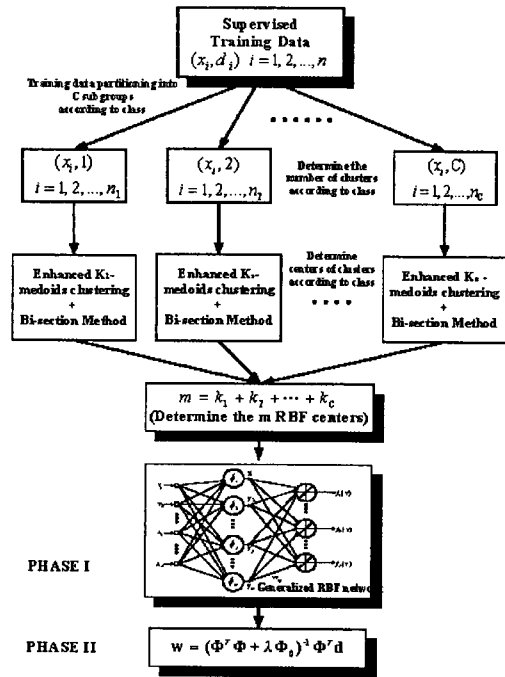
Supervised Training Data $(x_i, d_i)$ $i = 1, 2, ..., n$

Training data partitioning into C sub groups according to class

$(x_i, 1)$ $i = 1, 2, ..., n_1$

$(x_i, 2)$ $i = 1, 2, ..., n_2$

Determine the number of clusters according to class

$(x_i, C)$ $i = 1, 2, ..., n_C$

Enhanced K₁-medoids clustering + Bi-section Method

Enhanced K₂-medoids clustering + Bi-section Method

Determine centers of clusters according to class

Enhanced Kc-medoids clustering + Bi-section Method

$m = k_1 + k_2 + \cdots + k_C$ (Determine the m RBF centers)

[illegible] Generalized RBF network

PHASE I

PHASE II

$w = (\Phi^T \Phi + \lambda \Phi_0)^{-1} \Phi^T d$